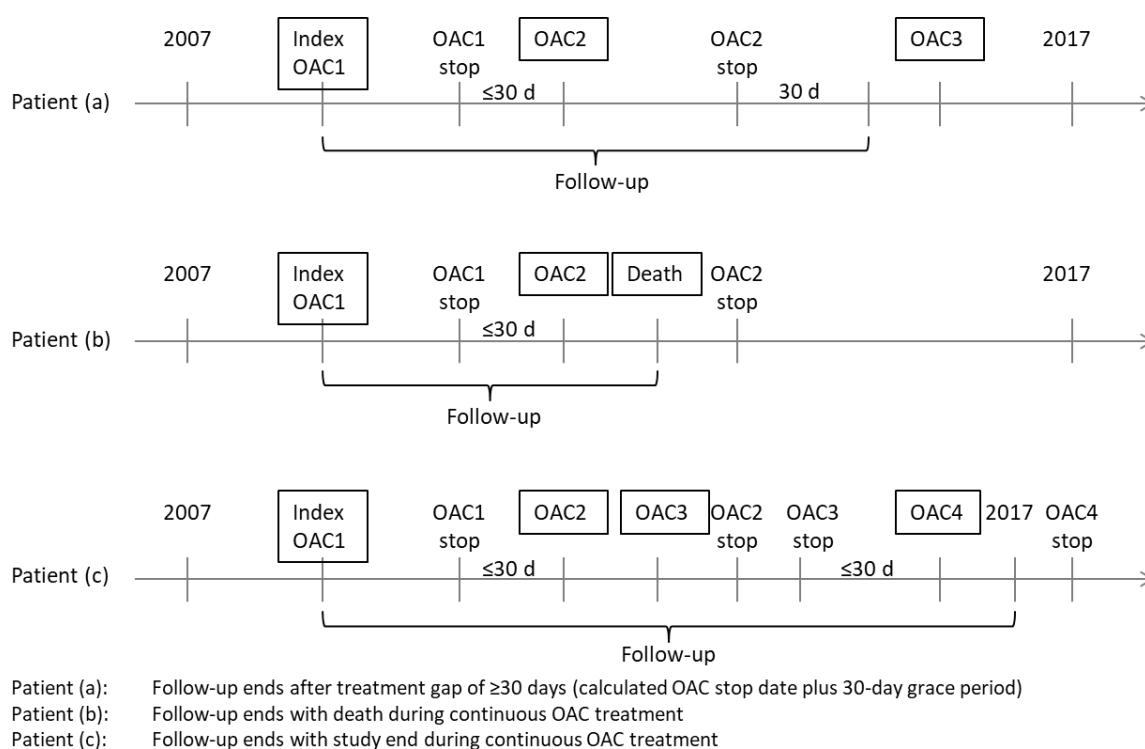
2007 Index OAC1 OAC1 stop OAC2 OAC2 stop OAC3 2017

Patient (a) ≤30 d 30 d

Follow-up

2007 Index OAC1 OAC1 stop OAC2 Death OAC2 stop 2017

Patient (b) ≤30 d

Follow-up

2007 Index OAC1 OAC1 stop OAC2 OAC3 OAC2 stop OAC3 stop OAC4 2017 OAC4 stop

Patient (c) ≤30 d ≤30 d

Follow-up

Patient (a): Follow-up ends after treatment gap of ≥30 days (calculated OAC stop date plus 30-day grace period)
Patient (b): Follow-up ends with death during continuous OAC treatment
Patient (c): Follow-up ends with study end during continuous OAC treatment